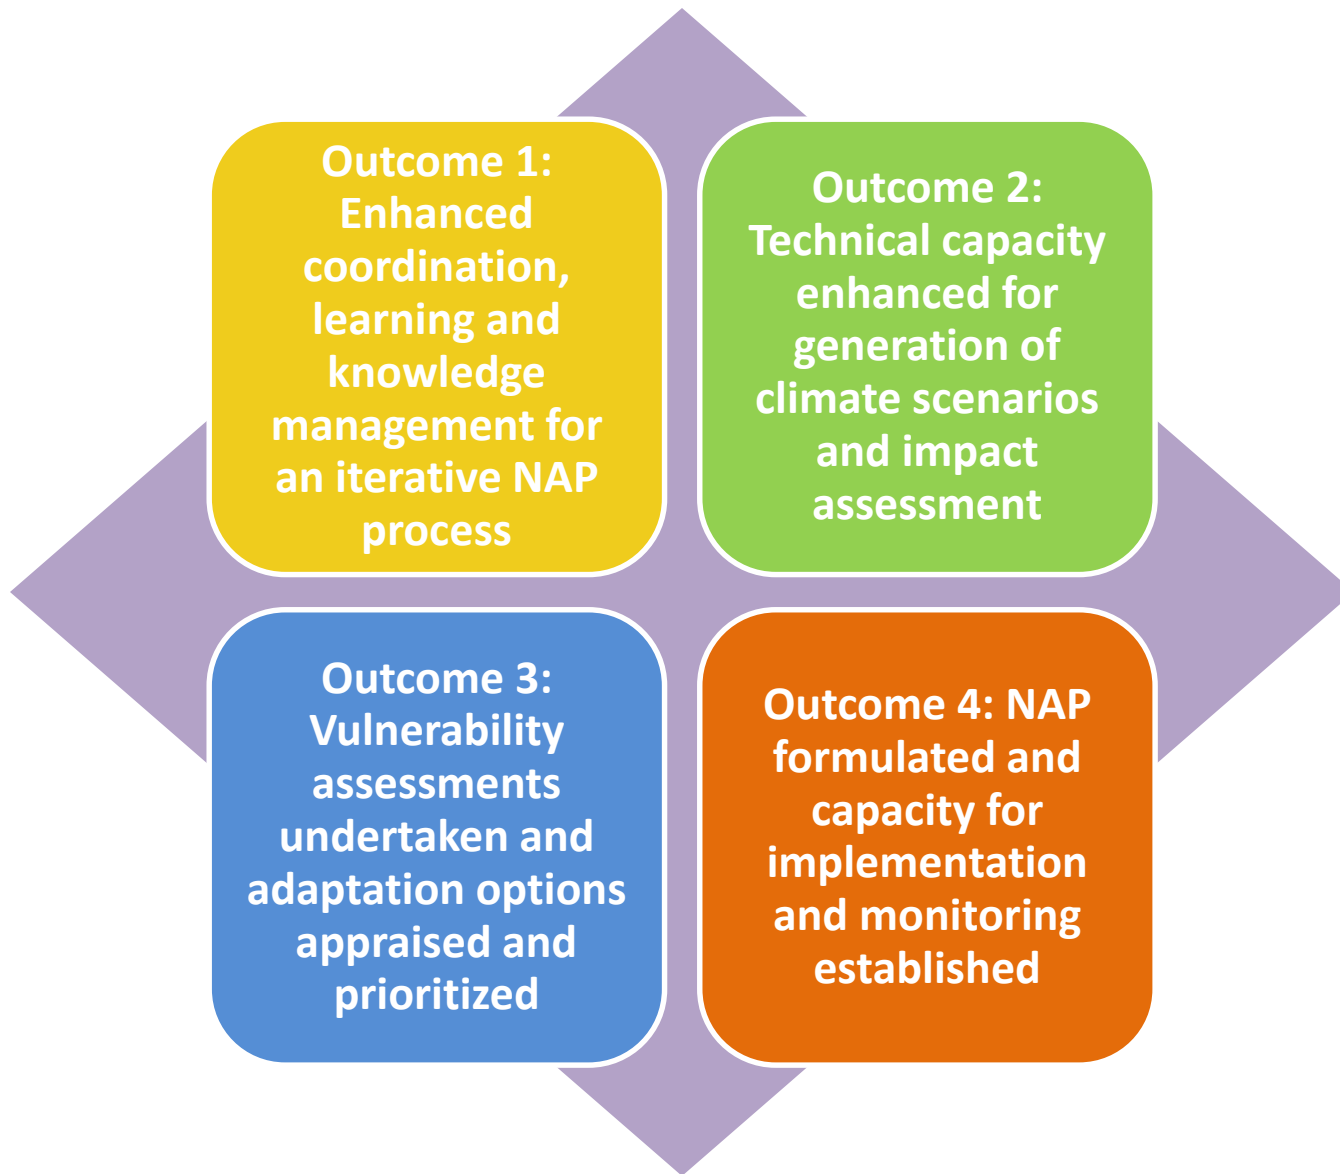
Outcome 1: Enhanced coordination, learning and knowledge management for an iterative NAP process

Outcome 2: Technical capacity enhanced for generation of climate scenarios and impact assessment

Outcome 3: Vulnerability assessments undertaken and adaptation options appraised and prioritized

Outcome 4: NAP formulated and capacity for implementation and monitoring established